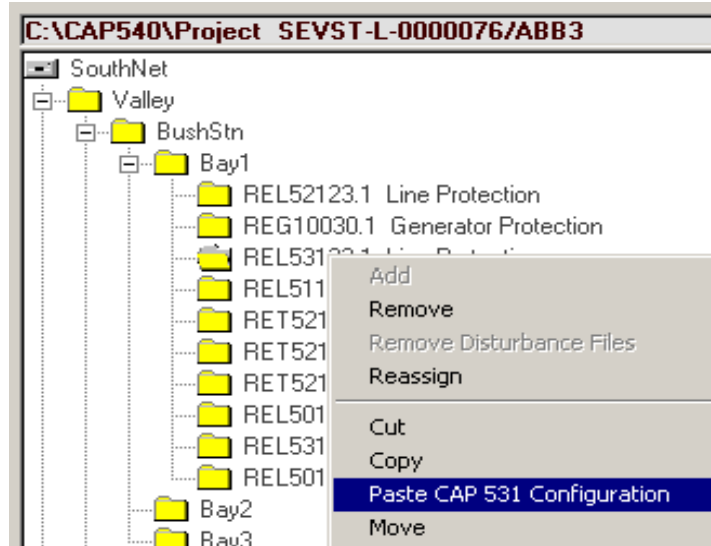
C:\CAP540\Project SEVST-L-0000076/ABB3

SouthNet
Valley
BushStn
Bay1
REL52123.1 Line Protection
REG10030.1 Generator Protection
REL531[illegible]
REL511
RET521
RET521
RET521
REL501
REL531
REL501
Bay2
Bay3

Add
Remove
Remove Disturbance Files
Reassign
Cut
Copy
Paste CAP 531 Configuration
Move